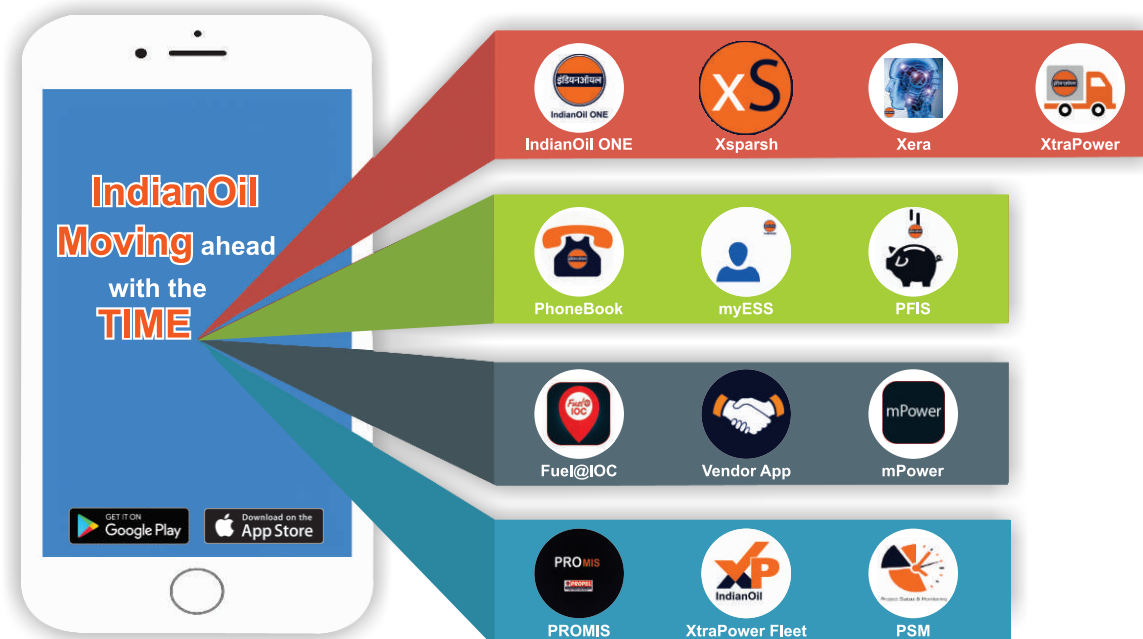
IndianOil
Moving ahead
with the
TIME

GET IT ON Google Play

Download on the App Store

इंडियनऑयल
IndianOil ONE
IndianOil ONE

xS
Xsparsh

Xera

XtraPower

PhoneBook

myESS

PFIS

Fuel@IOC
Fuel@IOC

Vendor App

mPower
mPower

PROMIS
PROPEL
PROMIS

XP
IndianOil
XtraPower Fleet

Project Status & Monitoring
PSM